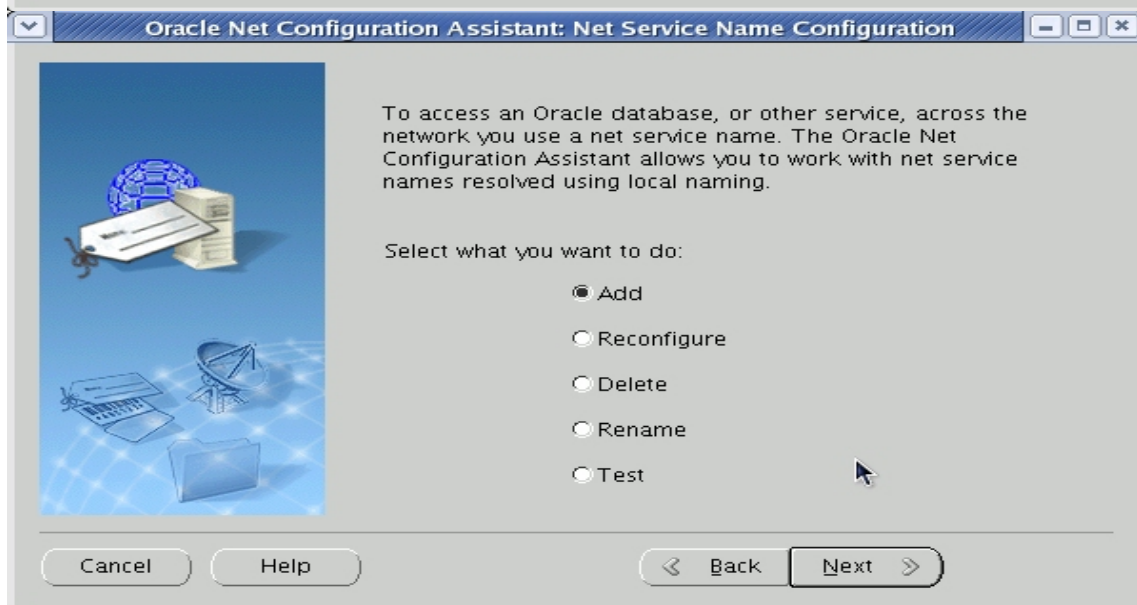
Oracle Net Configuration Assistant: Net Service Name Configuration

To access an Oracle database, or other service, across the network you use a net service name. The Oracle Net Configuration Assistant allows you to work with net service names resolved using local naming.

Select what you want to do:

Add

Reconfigure

Delete

Rename

Test

Cancel

Help

Back

Next